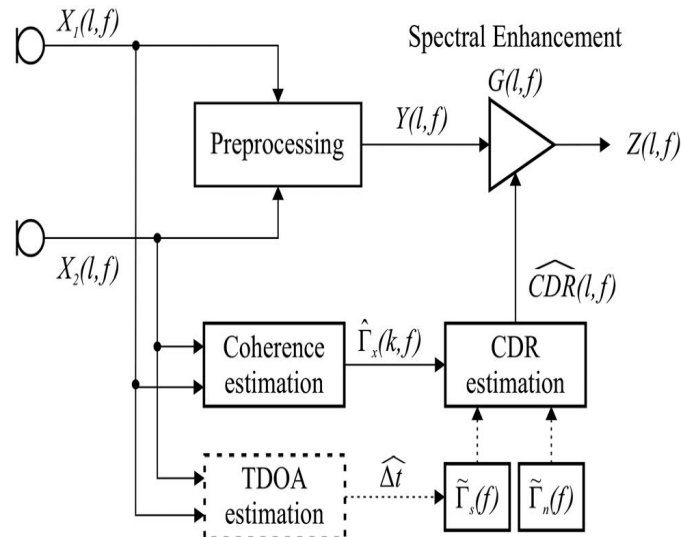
$X_1(l,f)$

Spectral Enhancement

$G(l,f)$

Preprocessing

$Y(l,f)$

$Z(l,f)$

$X_2(l,f)$

$\widehat{CDR}(l,f)$

Coherence estimation

$\hat{\Gamma}_x(k,f)$

CDR estimation

TDOA estimation

$\widehat{\Delta t}$

$\tilde{\Gamma}_s(f)$

$\tilde{\Gamma}_n(f)$